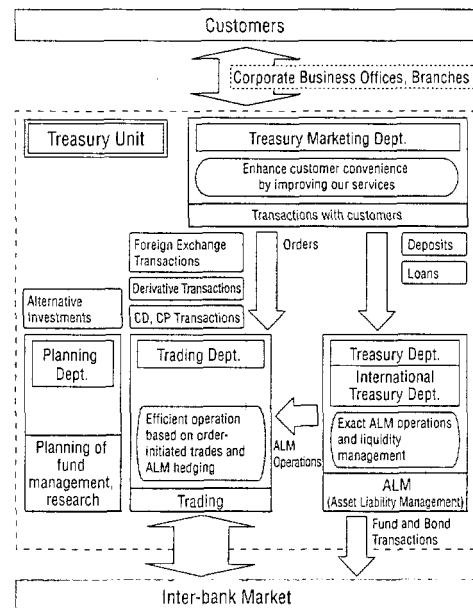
Customers

Corporate Business Offices, Branches

Treasury Unit

Treasury Marketing Dept.

Enhance customer convenience by improving our services

Transactions with customers

Foreign Exchange Transactions

Orders

Deposits

Loans

Derivative Transactions

Alternative Investments

CD, CP Transactions

Planning Dept.

Planning of fund management, research

Trading Dept.

Efficient operation based on order-initiated trades and ALM hedging

Trading

ALM Operations

Treasury Dept.

International Treasury Dept.

Exact ALM operations and liquidity management

ALM (Asset Liability Management)

Fund and Bond Transactions

Inter-bank Market